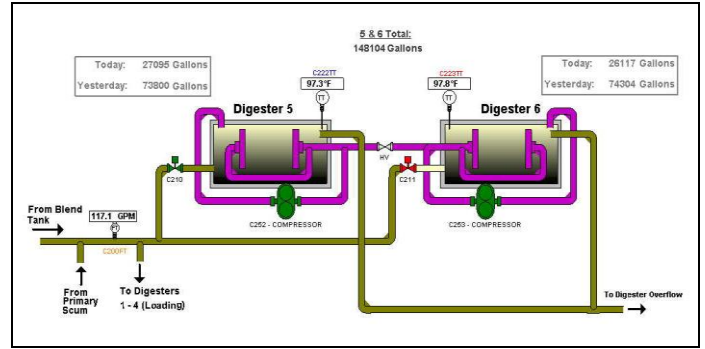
5 & 6 Total:
148104 Gallons

Today: 27095 Gallons
Yesterday: 73800 Gallons

Today: 26117 Gallons
Yesterday: 74304 Gallons

C222TT
97.3°F
TT

C223TT
97.8°F
TT

Digester 5

Digester 6

HV

C210

C211

C252 - COMPRESSOR

C253 - COMPRESSOR

From Blend Tank

117.1 GPM
FI
C200FT

From Primary Scum

To Digesters 1 - 4 (Loading)

To Digester Overflow